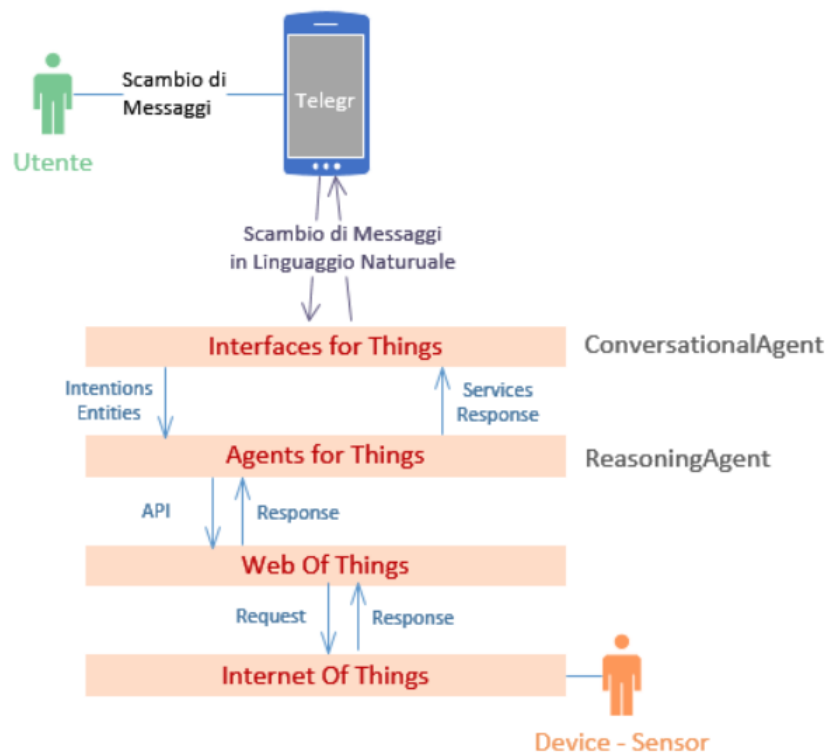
Scambio di Messaggi

Telegr

Utente

Scambio di Messaggi in Linguaggio Naturuale

Interfaces for Things

ConversationalAgent

Intentions Entities

Services Response

Agents for Things

ReasoningAgent

API

Response

Web Of Things

Request

Response

Internet Of Things

Device - Sensor